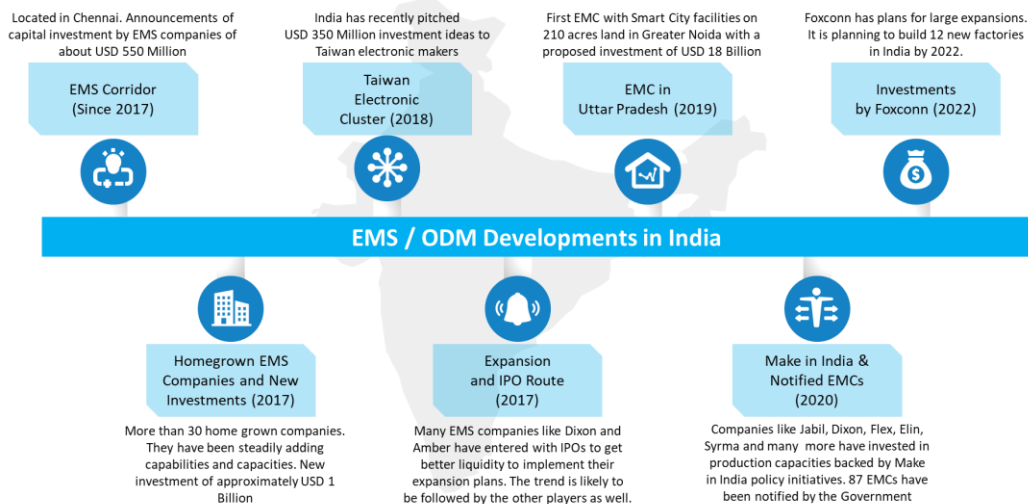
Located in Chennai. Announcements of capital investment by EMS companies of about USD 550 Million

EMS Corridor (Since 2017)

India has recently pitched USD 350 Million investment ideas to Taiwan electronic makers

Taiwan Electronic Cluster (2018)

First EMC with Smart City facilities on 210 acres land in Greater Noida with a proposed investment of USD 18 Billion

EMC in Uttar Pradesh (2019)

Foxconn has plans for large expansions. It is planning to build 12 new factories in India by 2022.

Investments by Foxconn (2022)

EMS / ODM Developments in India

Homegrown EMS Companies and New Investments (2017)

More than 30 home grown companies. They have been steadily adding capabilities and capacities. New investment of approximately USD 1 Billion

Expansion and IPO Route (2017)

Many EMS companies like Dixon and Amber have entered with IPOs to get better liquidity to implement their expansion plans. The trend is likely to be followed by the other players as well.

Make in India & Notified EMCs (2020)

Companies like Jabil, Dixon, Flex, Elin, Syrma and many more have invested in production capacities backed by Make in India policy initiatives. 87 EMCs have been notified by the Government